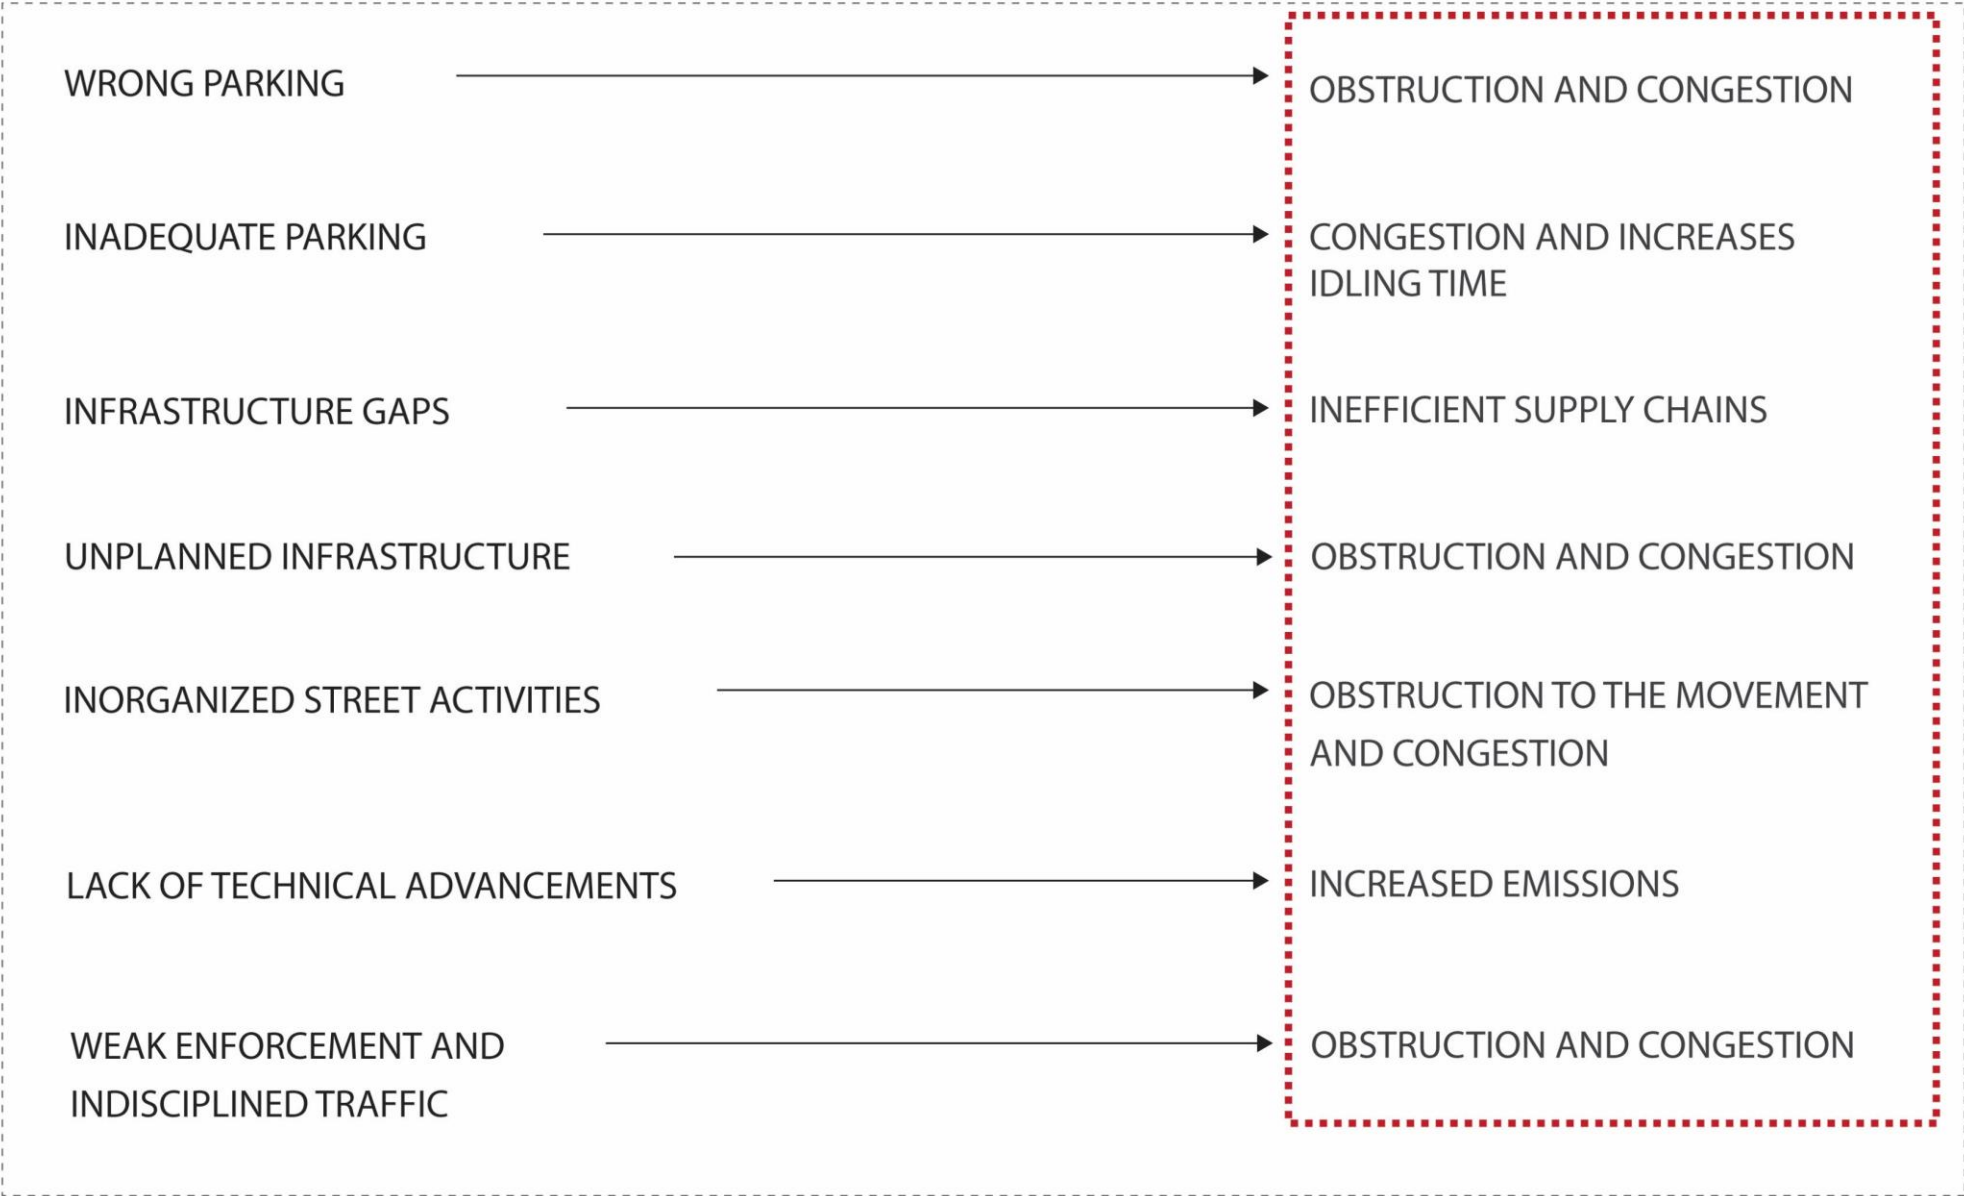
WRONG PARKING → OBSTRUCTION AND CONGESTION

INADEQUATE PARKING → CONGESTION AND INCREASES IDLING TIME

INFRASTRUCTURE GAPS → INEFFICIENT SUPPLY CHAINS

UNPLANNED INFRASTRUCTURE → OBSTRUCTION AND CONGESTION

INORGANIZED STREET ACTIVITIES → OBSTRUCTION TO THE MOVEMENT AND CONGESTION

LACK OF TECHNICAL ADVANCEMENTS → INCREASED EMISSIONS

WEAK ENFORCEMENT AND INDISCIPLINED TRAFFIC → OBSTRUCTION AND CONGESTION